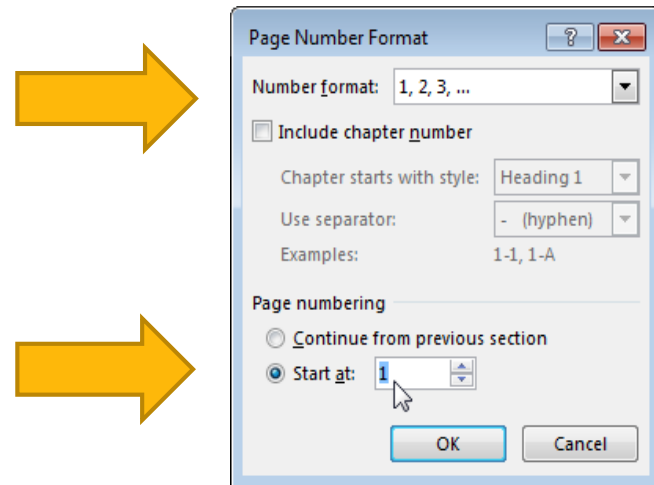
Page Number Format

?

Number format: 1, 2, 3, ...

Include chapter number

Chapter starts with style: Heading 1

Use separator: - (hyphen)

Examples: 1-1, 1-A

Page numbering

Continue from previous section

Start at: 1

OK

Cancel